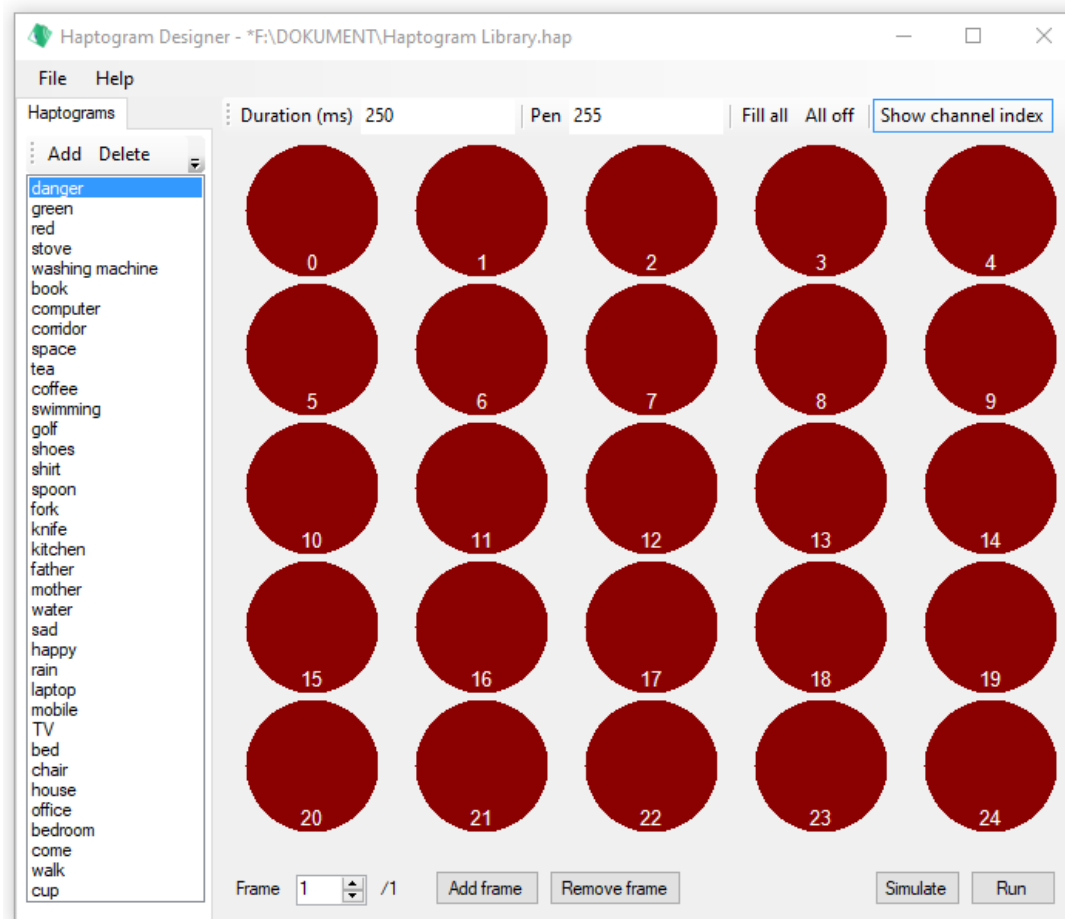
Haptogram Designer - *F:\DOKUMENT\Haptogram Library.hap

File Help

Haptograms

Add Delete

danger
green
red
stove
washing machine
book
computer
corridor
space
tea
coffee
swimming
golf
shoes
shirt
spoon
fork
knife
kitchen
father
mother
water
sad
happy
rain
laptop
mobile
TV
bed
chair
house
office
bedroom
come
walk
cup

Duration (ms) 250 Pen 255 Fill all All off Show channel index

0 1 2 3 4
5 6 7 8 9
10 11 12 13 14
15 16 17 18 19
20 21 22 23 24

Frame 1 /1 Add frame Remove frame Simulate Run